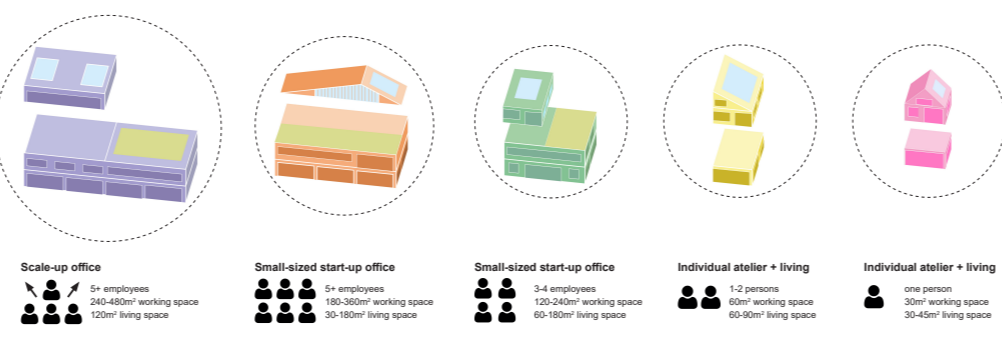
Scale-up office
5+ employees
240-480m² working space
120m² living space

Small-sized start-up office
5+ employees
180-360m² working space
30-180m² living space

Small-sized start-up office
3-4 employees
120-240m² working space
60-180m² living space

Individual atelier + living
1-2 persons
60m² working space
60-90m² living space

Individual atelier + living
one person
30m² working space
30-45m² living space